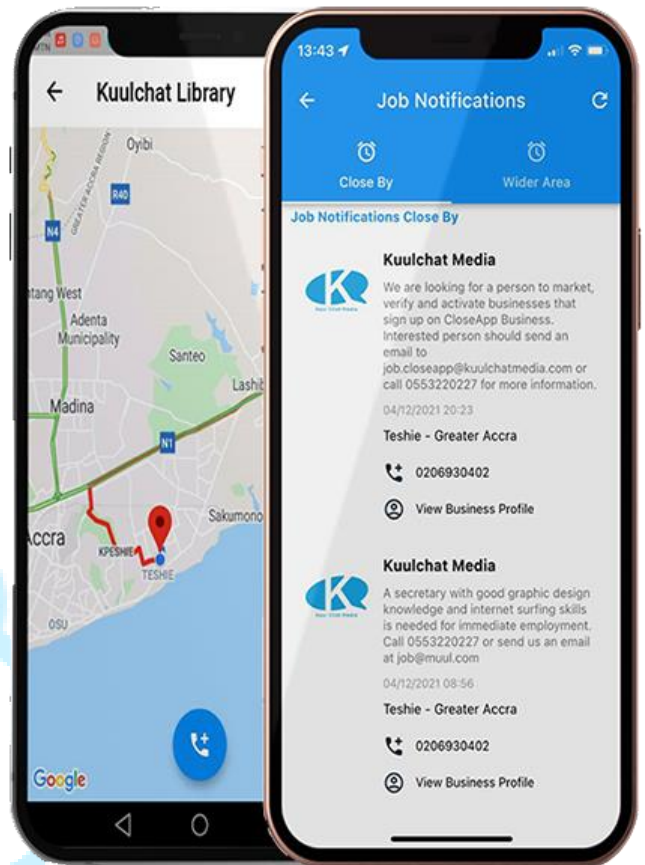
Kuulchat Library

Oyibi

GREATER ACCRA REGION

R40

N4

tang West

Adenta Municipality

Santeo

Lashi

Madina

N1

Sakumono

Accra

KPESHIE

TESHIE

OSU

Google

13:43

Job Notifications

Close By

Wider Area

Job Notifications Close By

Kuulchat Media

We are looking for a person to market, verify and activate businesses that sign up on CloseApp Business. Interested person should send an email to job.closeapp@kuulchatmedia.com or call 0553220227 for more information.

04/12/2021 20:23

Teshie - Greater Accra

0206930402

View Business Profile

Kuulchat Media

A secretary with good graphic design knowledge and internet surfing skills is needed for immediate employment. Call 0553220227 or send us an email at job@muul.com

04/12/2021 08:56

Teshie - Greater Accra

0206930402

View Business Profile